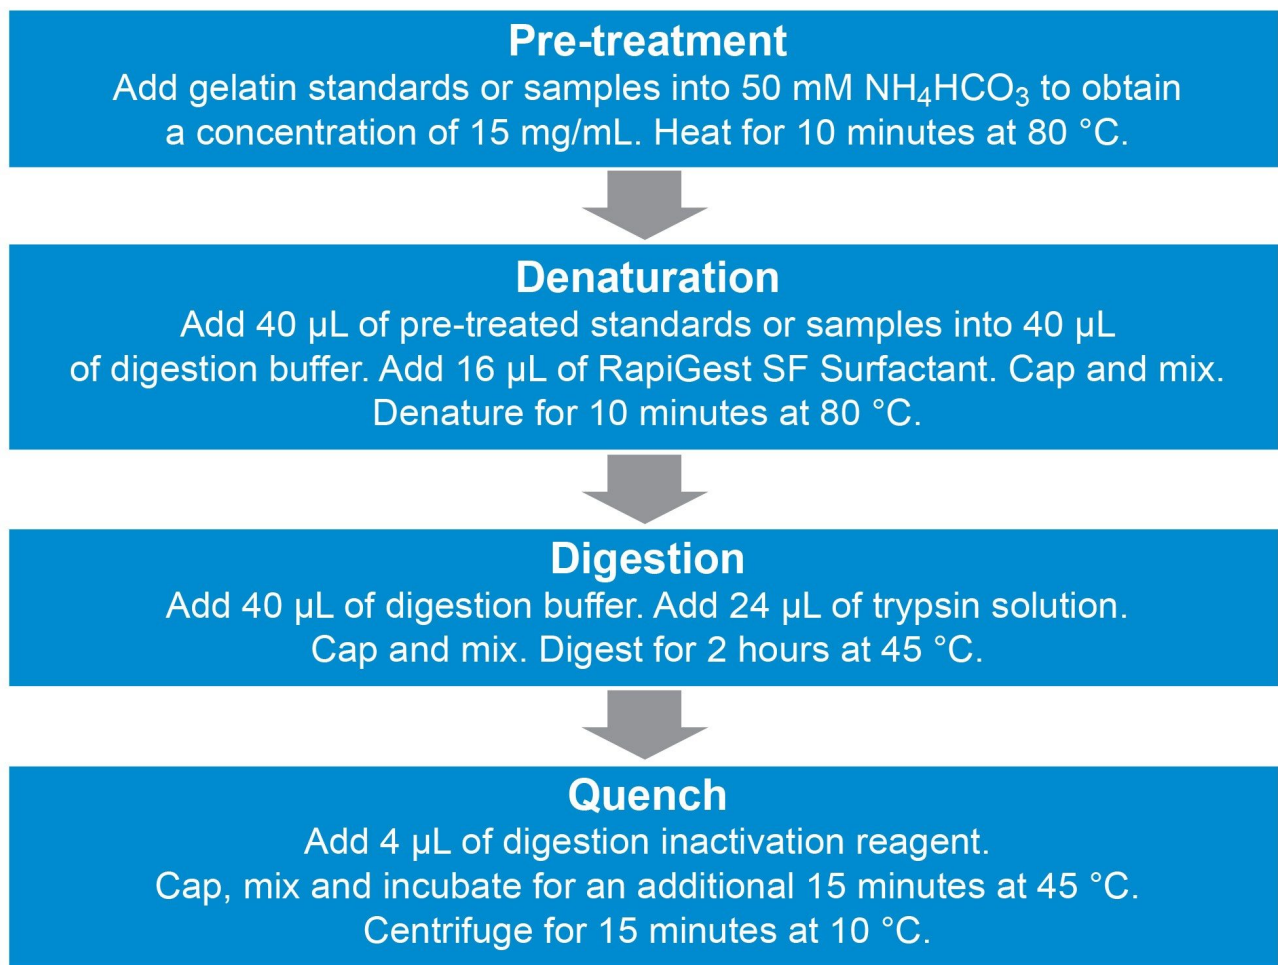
Pre-treatment
Add gelatin standards or samples into 50 mM $NH_4HCO_3$ to obtain a concentration of 15 mg/mL. Heat for 10 minutes at 80 °C.

Denaturation
Add 40 µL of pre-treated standards or samples into 40 µL of digestion buffer. Add 16 µL of RapiGest SF Surfactant. Cap and mix. Denature for 10 minutes at 80 °C.

Digestion
Add 40 µL of digestion buffer. Add 24 µL of trypsin solution. Cap and mix. Digest for 2 hours at 45 °C.

Quench
Add 4 µL of digestion inactivation reagent.
Cap, mix and incubate for an additional 15 minutes at 45 °C.
Centrifuge for 15 minutes at 10 °C.